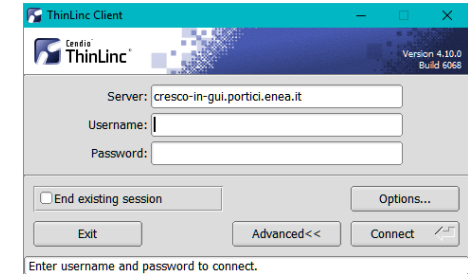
ThinLinc Client

Cendio ThinLinc

Version 4.10.0
Build 6068

Server: cresco-in-gui.portici.enea.it

Username:

Password:

End existing session

Options...

Exit

Advanced<<

Connect

Enter username and password to connect.